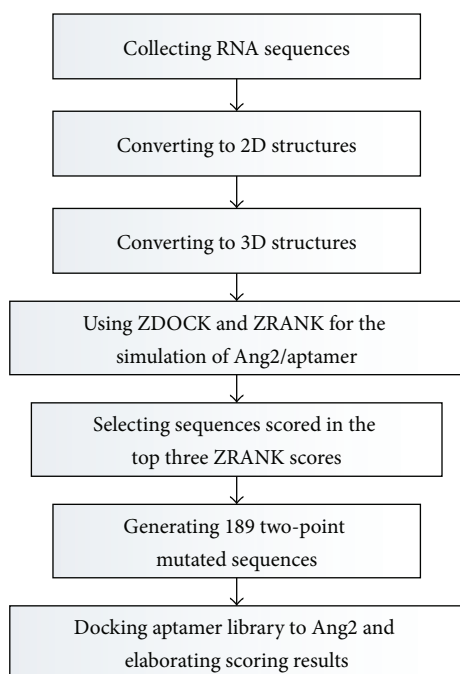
Collecting RNA sequences

Converting to 2D structures

Converting to 3D structures

Using ZDOCK and ZRANK for the simulation of Ang2/aptamer

Selecting sequences scored in the top three ZRANK scores

Generating 189 two-point mutated sequences

Docking aptamer library to Ang2 and elaborating scoring results